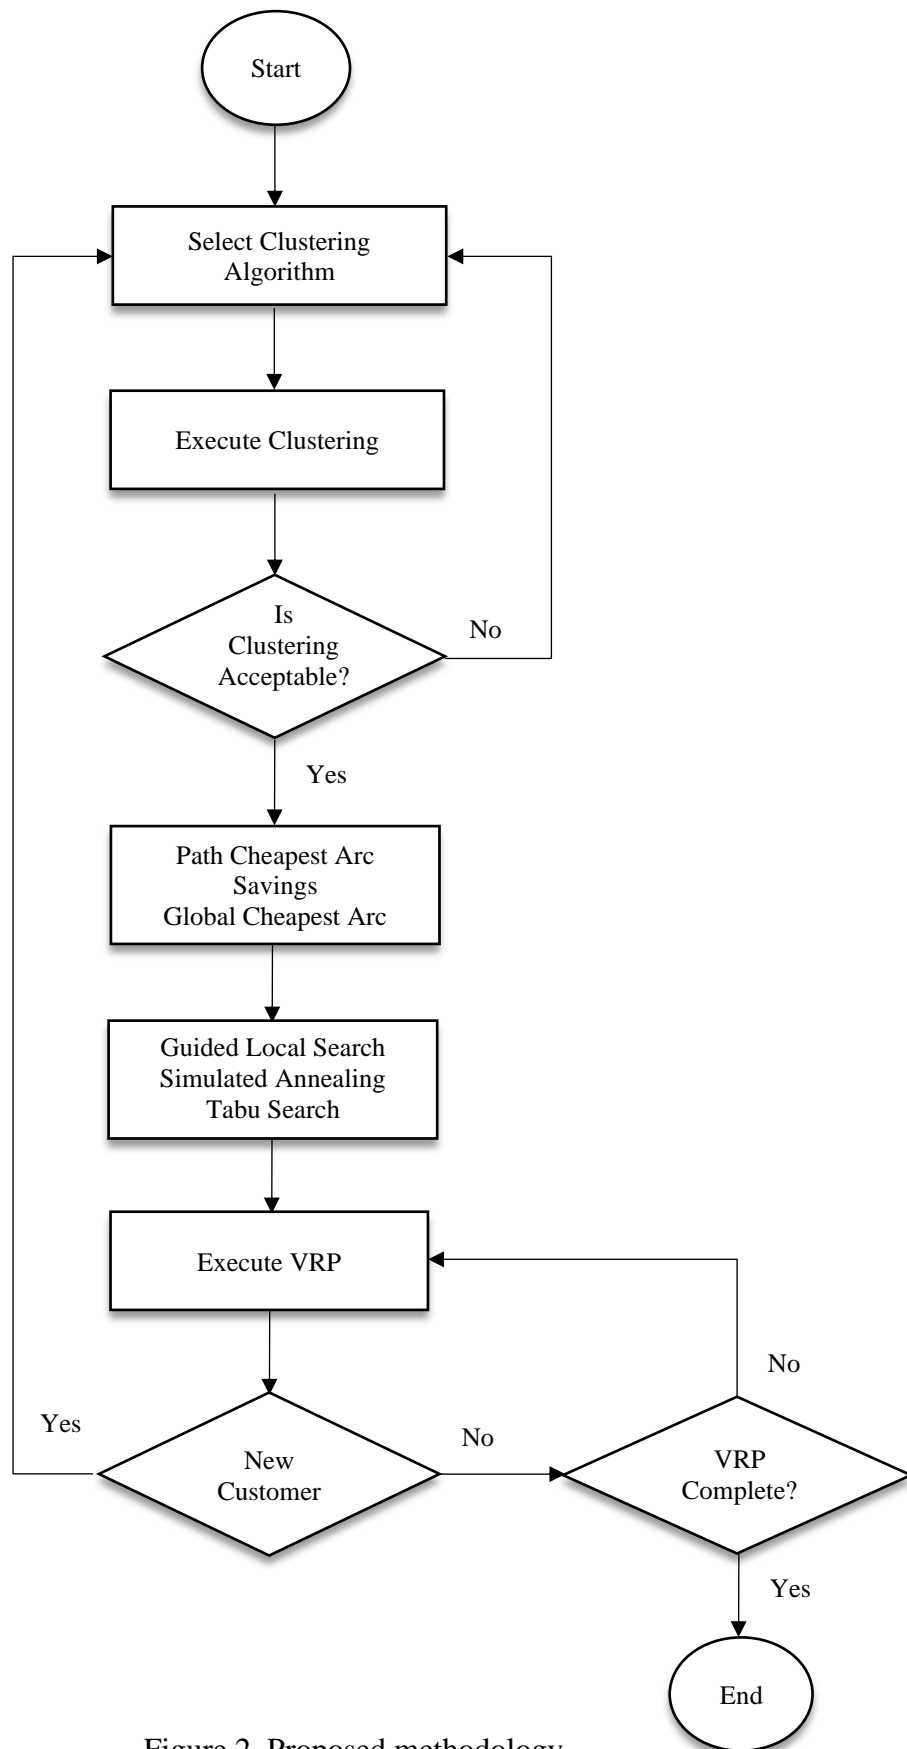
Start

Select Clustering Algorithm

Execute Clustering

Is Clustering Acceptable?

No

Yes

Path Cheapest Arc
Savings
Global Cheapest Arc

Guided Local Search
Simulated Annealing
Tabu Search

Execute VRP

No

Yes

New Customer

No

VRP Complete?

Yes

End

Figure 2. Proposed methodology